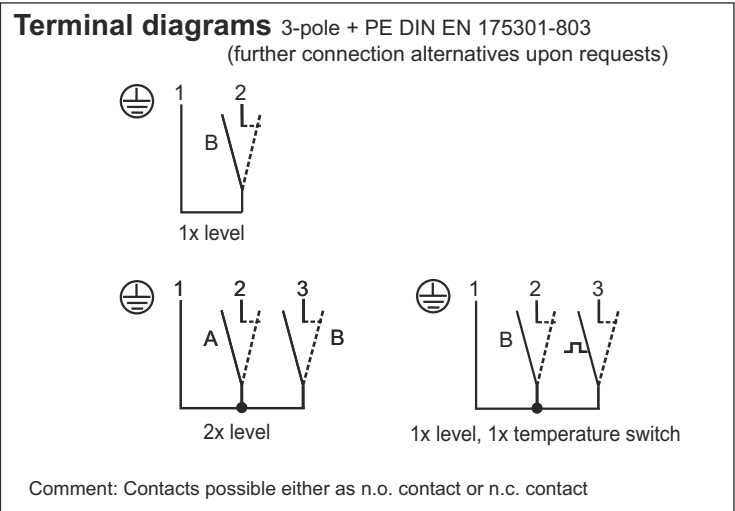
**Terminal diagrams** 3-pole + PE DIN EN 175301-803
(further connection alternatives upon requests)

1 2
B
1x level

1 2 3
A B
2x level

1 2 3
B
1x level, 1x temperature switch

Comment: Contacts possible either as n.o. contact or n.c. contact